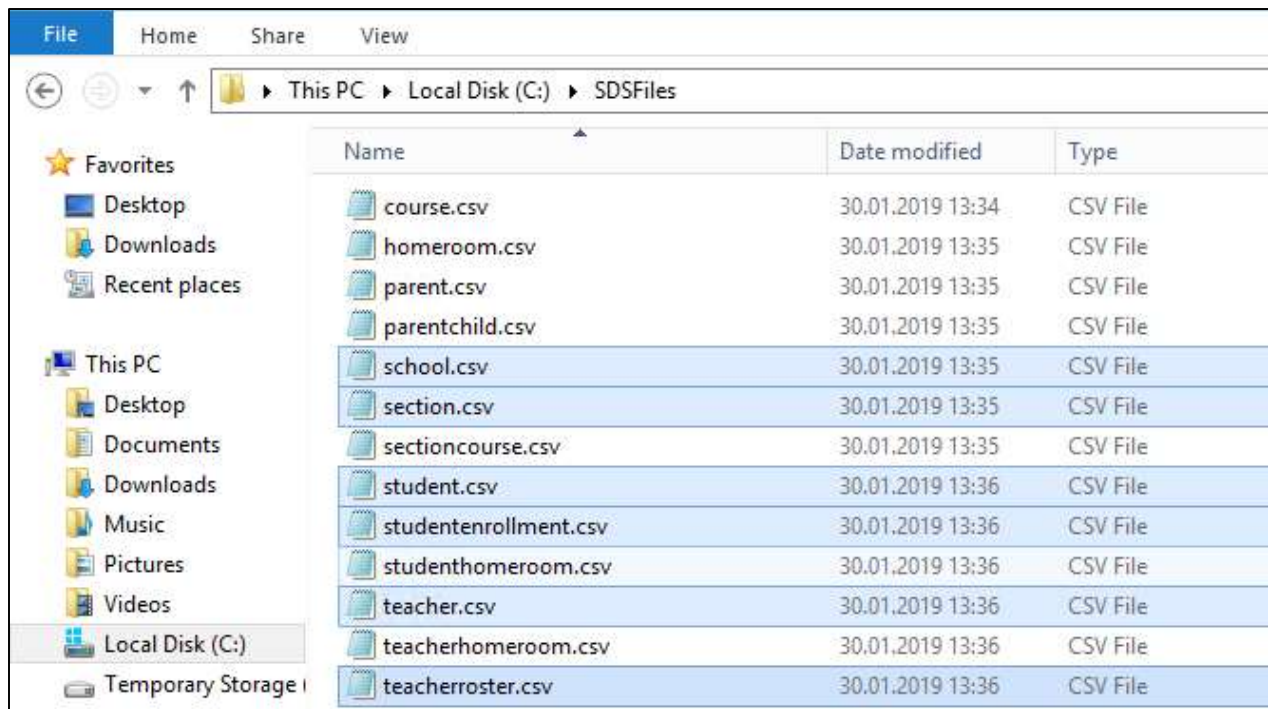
File Home Share View

This PC ▸ Local Disk (C:) ▸ SDSFiles

Favorites
Desktop
Downloads
Recent places

This PC
Desktop
Documents
Downloads
Music
Pictures
Videos
Local Disk (C:)
Temporary Storage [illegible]

| Name | Date modified | Type |
|---|---|---|
| course.csv | 30.01.2019 13:34 | CSV File |
| homeroom.csv | 30.01.2019 13:35 | CSV File |
| parent.csv | 30.01.2019 13:35 | CSV File |
| parentchild.csv | 30.01.2019 13:35 | CSV File |
| school.csv | 30.01.2019 13:35 | CSV File |
| section.csv | 30.01.2019 13:35 | CSV File |
| sectioncourse.csv | 30.01.2019 13:35 | CSV File |
| student.csv | 30.01.2019 13:36 | CSV File |
| studentenrollment.csv | 30.01.2019 13:36 | CSV File |
| studenthomeroom.csv | 30.01.2019 13:36 | CSV File |
| teacher.csv | 30.01.2019 13:36 | CSV File |
| teacherhomeroom.csv | 30.01.2019 13:36 | CSV File |
| teacherroster.csv | 30.01.2019 13:36 | CSV File |